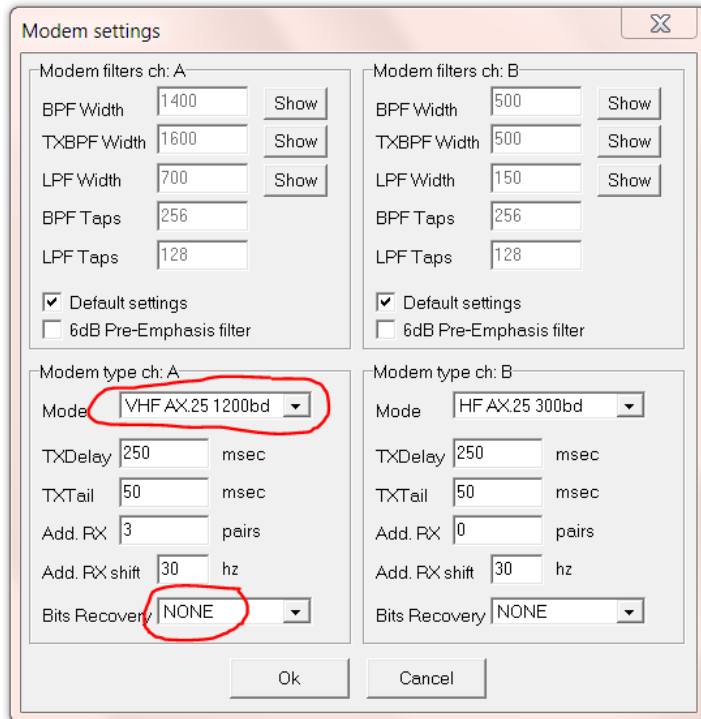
Modem settings

Modem filters ch: A
BPF Width 1400 Show
TXBPF Width 1600 Show
LPF Width 700 Show
BPF Taps 256
LPF Taps 128
Default settings
6dB Pre-Emphasis filter

Modem filters ch: B
BPF Width 500 Show
TXBPF Width 500 Show
LPF Width 150 Show
BPF Taps 256
LPF Taps 128
Default settings
6dB Pre-Emphasis filter

Modem type ch: A
Mode VHF AX.25 1200bd
TXDelay 250 msec
TXTail 50 msec
Add. RX 3 pairs
Add. RX shift 30 hz
Bits Recovery NONE

Modem type ch: B
Mode HF AX.25 300bd
TXDelay 250 msec
TXTail 50 msec
Add. RX 0 pairs
Add. RX shift 30 hz
Bits Recovery NONE

Ok Cancel